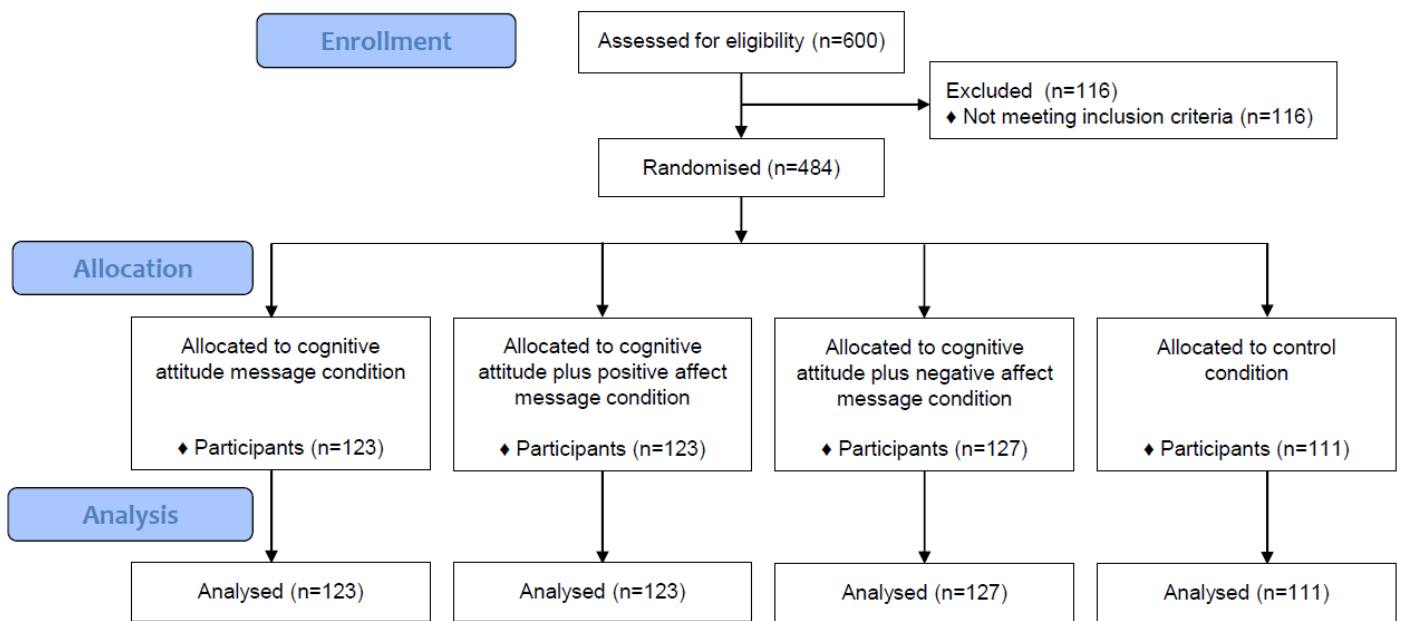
Enrollment

Assessed for eligibility (n=600)

Excluded (n=116)
♦ Not meeting inclusion criteria (n=116)

Randomised (n=484)

Allocation

Allocated to cognitive attitude message condition

♦ Participants (n=123)

Allocated to cognitive attitude plus positive affect message condition

♦ Participants (n=123)

Allocated to cognitive attitude plus negative affect message condition

♦ Participants (n=127)

Allocated to control condition

♦ Participants (n=111)

Analysis

Analysed (n=123)

Analysed (n=123)

Analysed (n=127)

Analysed (n=111)